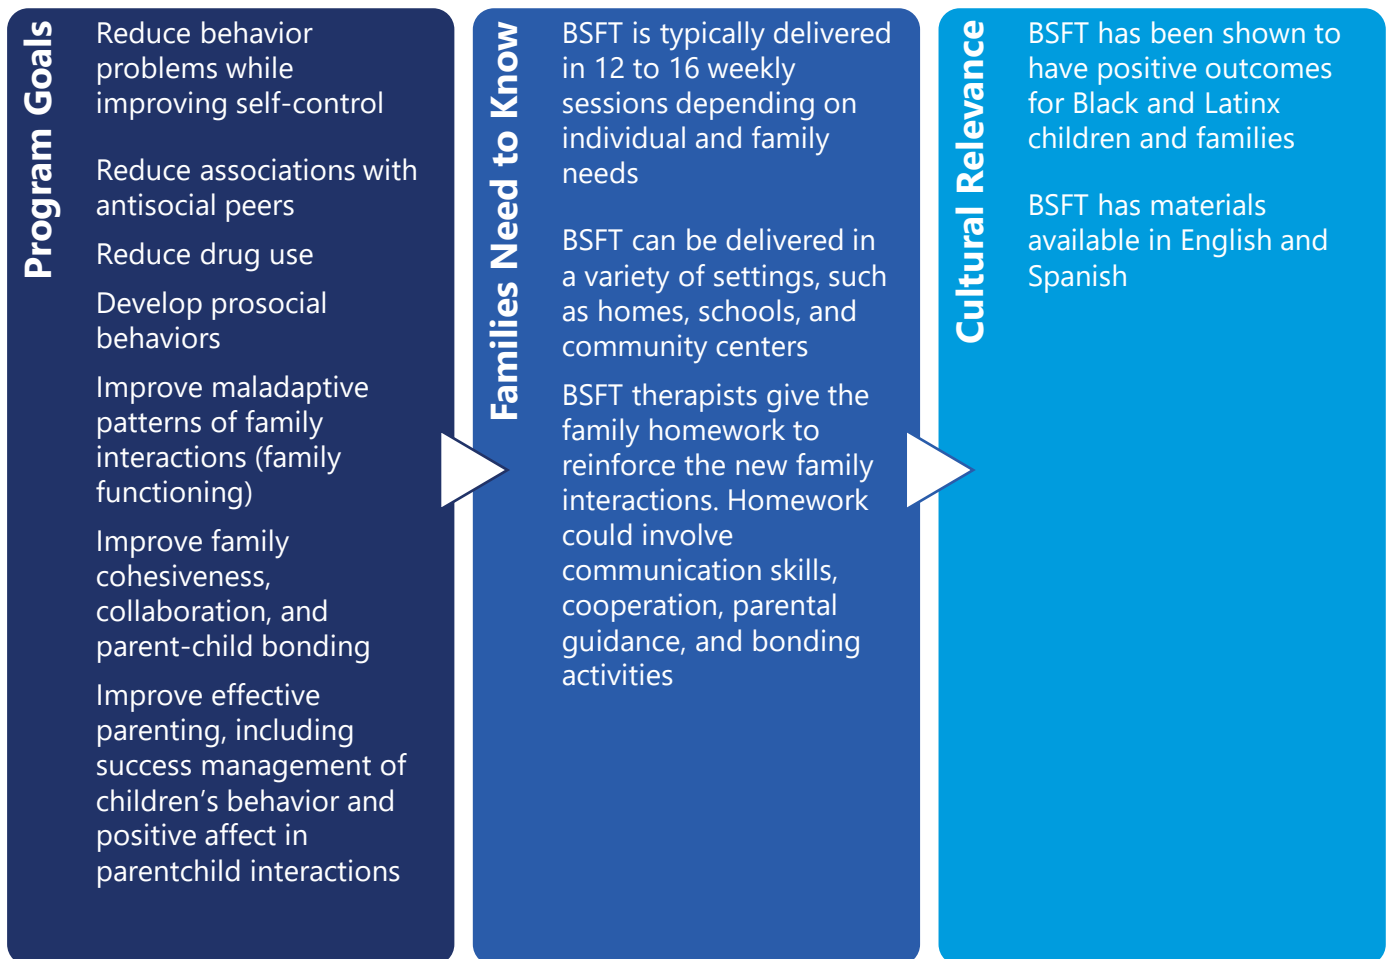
Program Goals

Reduce behavior problems while improving self-control

Reduce associations with antisocial peers

Reduce drug use

Develop prosocial behaviors

Improve maladaptive patterns of family interactions (family functioning)

Improve family cohesiveness, collaboration, and parent-child bonding

Improve effective parenting, including success management of children's behavior and positive affect in parentchild interactions

Families Need to Know

BSFT is typically delivered in 12 to 16 weekly sessions depending on individual and family needs

BSFT can be delivered in a variety of settings, such as homes, schools, and community centers

BSFT therapists give the family homework to reinforce the new family interactions. Homework could involve communication skills, cooperation, parental guidance, and bonding activities

Cultural Relevance

BSFT has been shown to have positive outcomes for Black and Latinx children and families

BSFT has materials available in English and Spanish